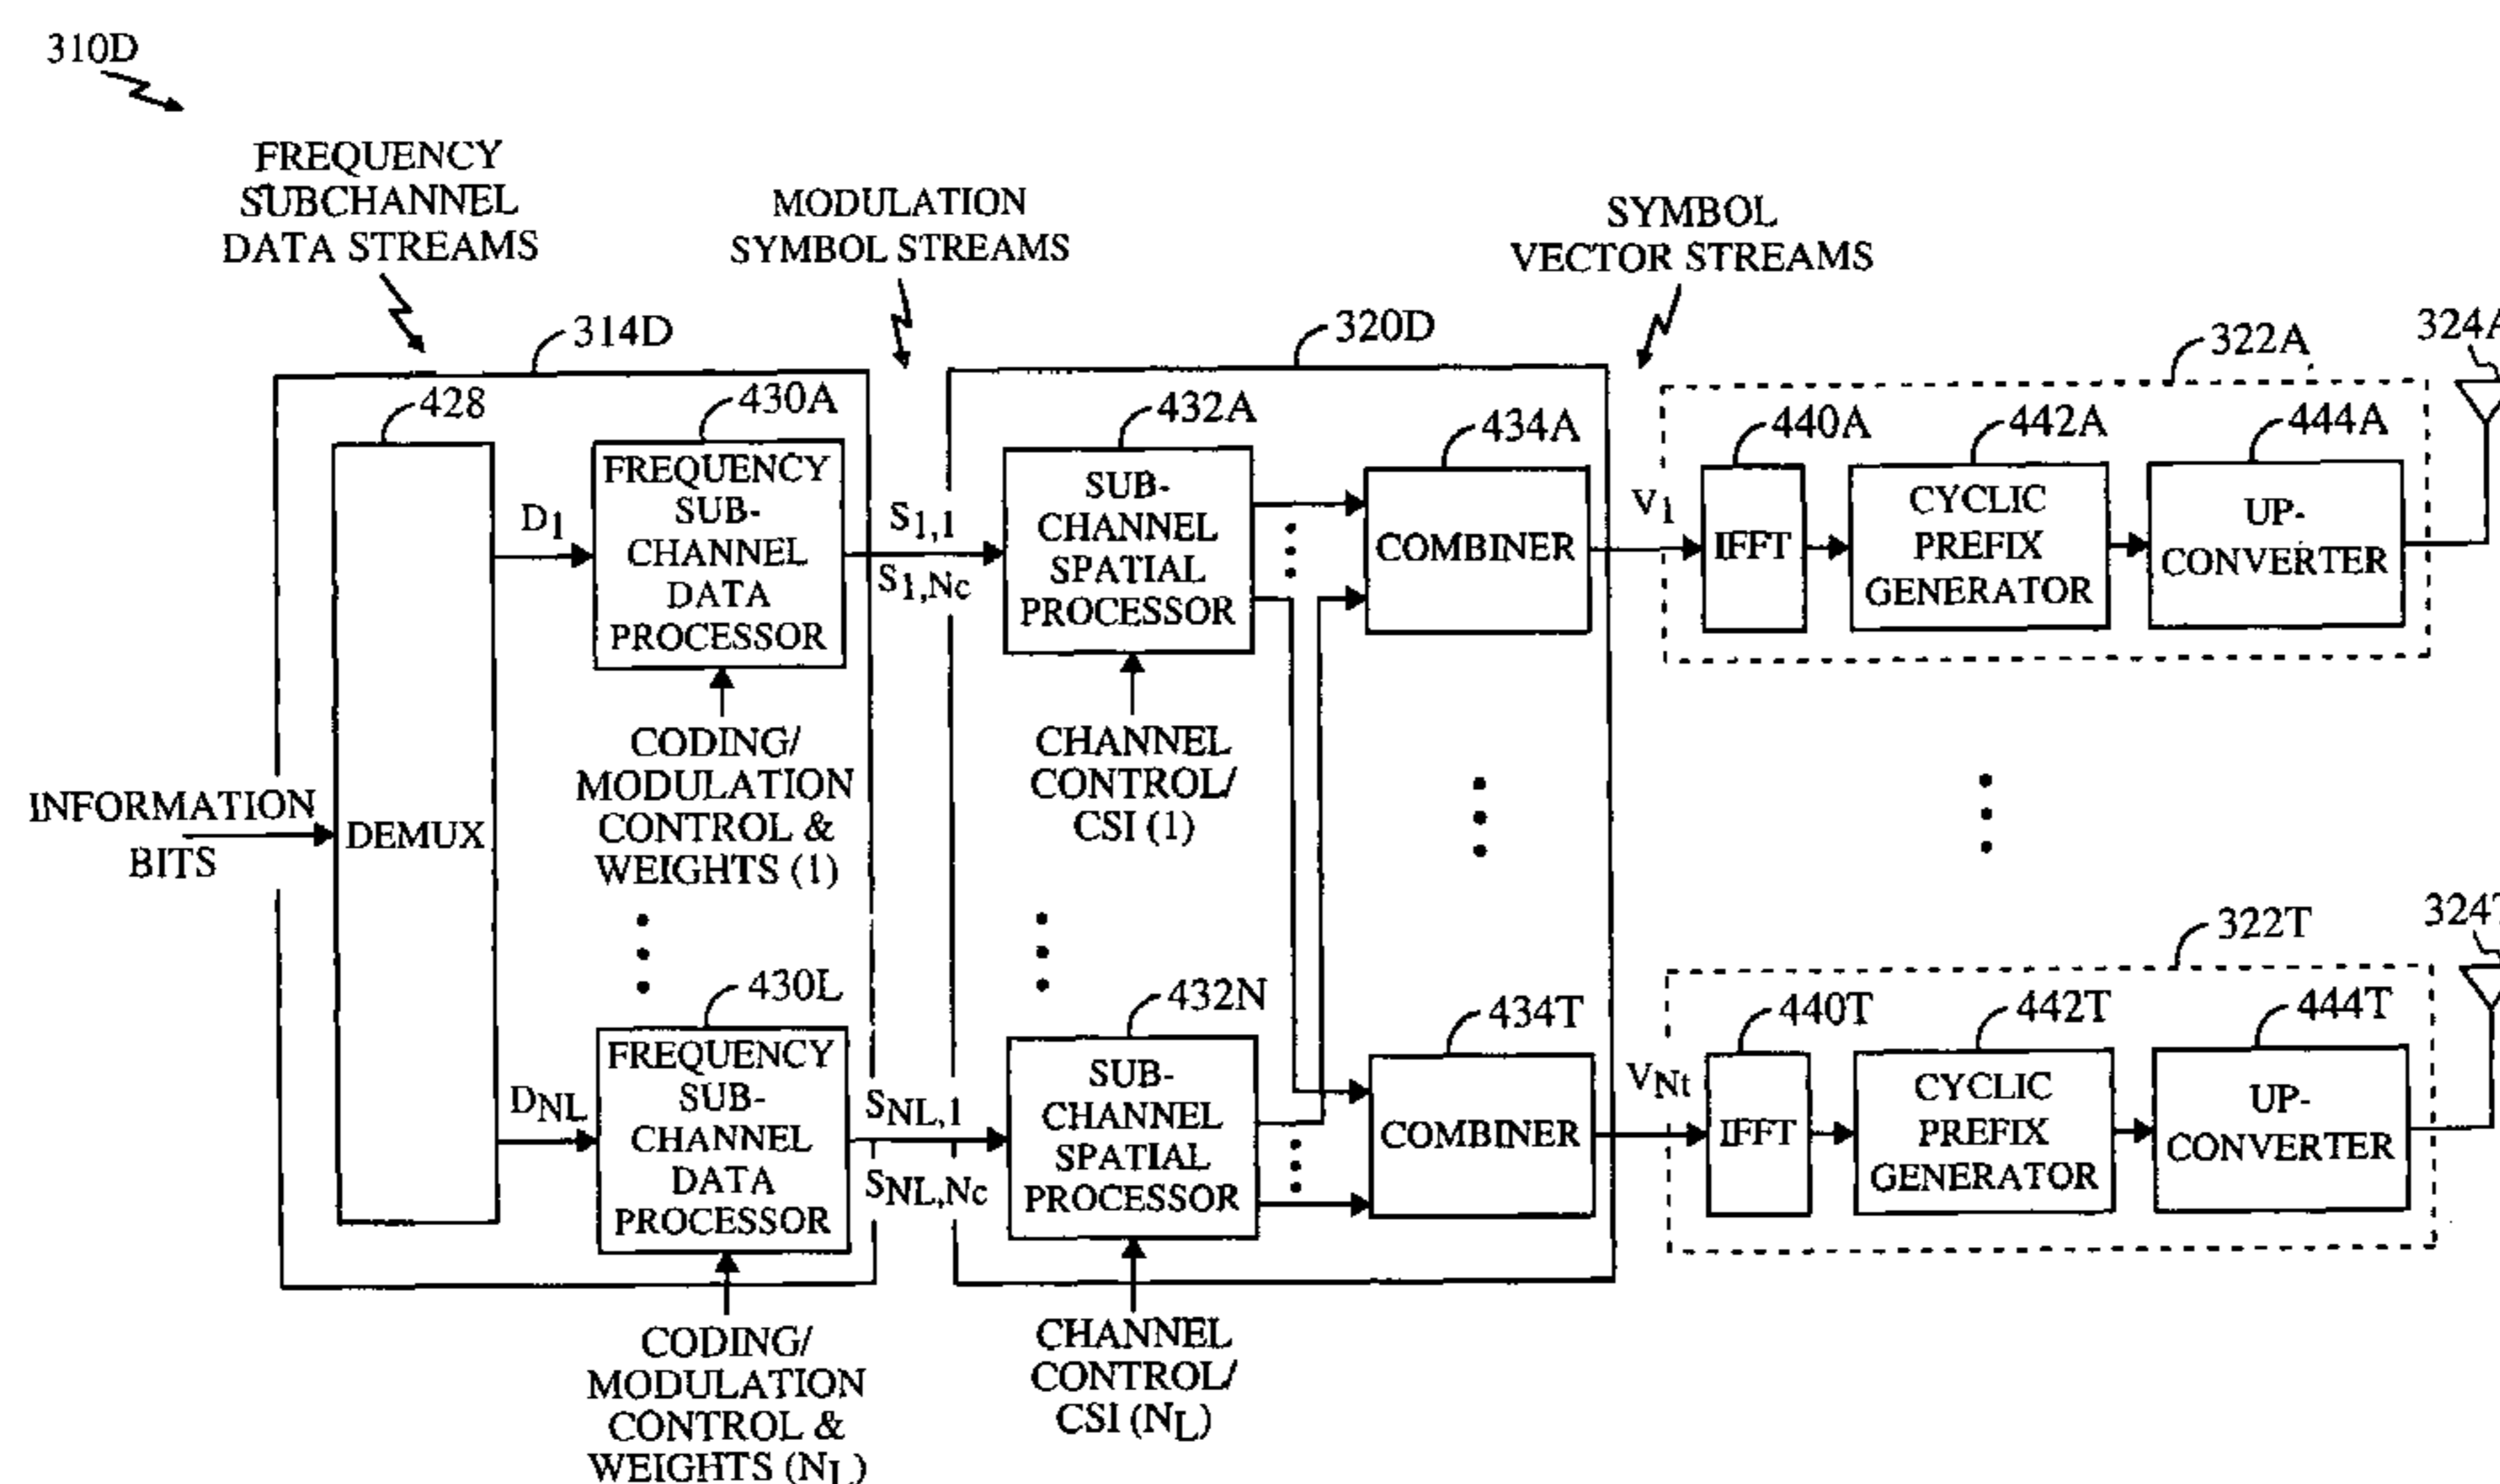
310D

FREQUENCY SUBCHANNEL DATA STREAMS

MODULATION SYMBOL STREAMS

SYMBOL VECTOR STREAMS

314D

320D

322A

324A

428

430A

432A

434A

440A

442A

444A

INFORMATION BITS

DEMUX

$D_1$

FREQUENCY SUB-CHANNEL DATA PROCESSOR

$S_{1,1}$

$S_{1,Nc}$

SUB-CHANNEL SPATIAL PROCESSOR

COMBINER

$V_1$

IFFT

CYCLIC PREFIX GENERATOR

UP-CONVERTER

CODING/ MODULATION CONTROL & WEIGHTS (1)

CHANNEL CONTROL/ CSI (1)

430L

432N

434T

322T

324T

440T

442T

444T

$D_{NL}$

FREQUENCY SUB-CHANNEL DATA PROCESSOR

$S_{NL,1}$

$S_{NL,Nc}$

SUB-CHANNEL SPATIAL PROCESSOR

COMBINER

$V_{Nt}$

IFFT

CYCLIC PREFIX GENERATOR

UP-CONVERTER

CODING/ MODULATION CONTROL & WEIGHTS ($N_L$)

CHANNEL CONTROL/ CSI ($N_L$)